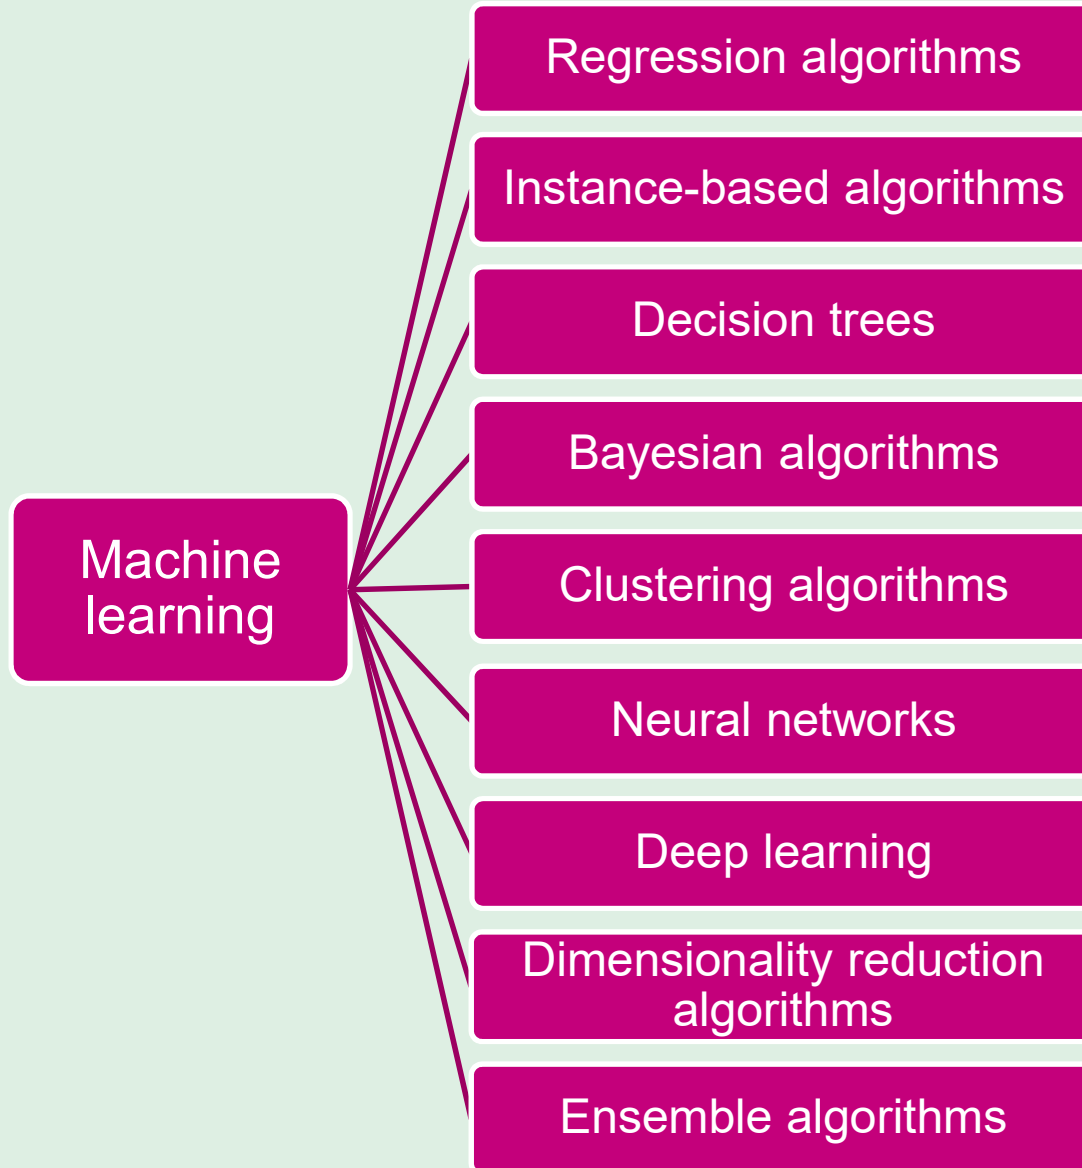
Machine learning

Regression algorithms

Instance-based algorithms

Decision trees

Bayesian algorithms

Clustering algorithms

Neural networks

Deep learning

Dimensionality reduction algorithms

Ensemble algorithms